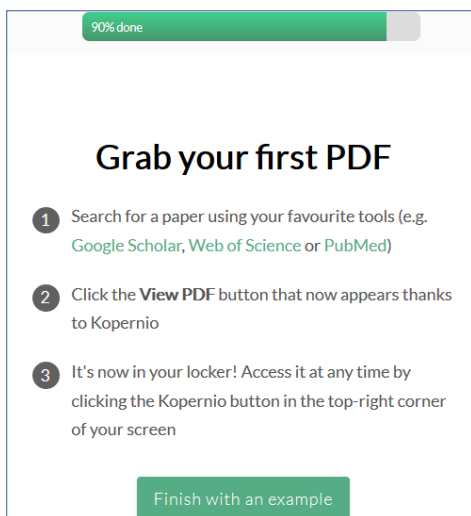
90% done

Grab your first PDF

1 Search for a paper using your favourite tools (e.g. Google Scholar, Web of Science or PubMed)

2 Click the **View PDF** button that now appears thanks to Kopernio

3 It's now in your locker! Access it at any time by clicking the Kopernio button in the top-right corner of your screen

Finish with an example